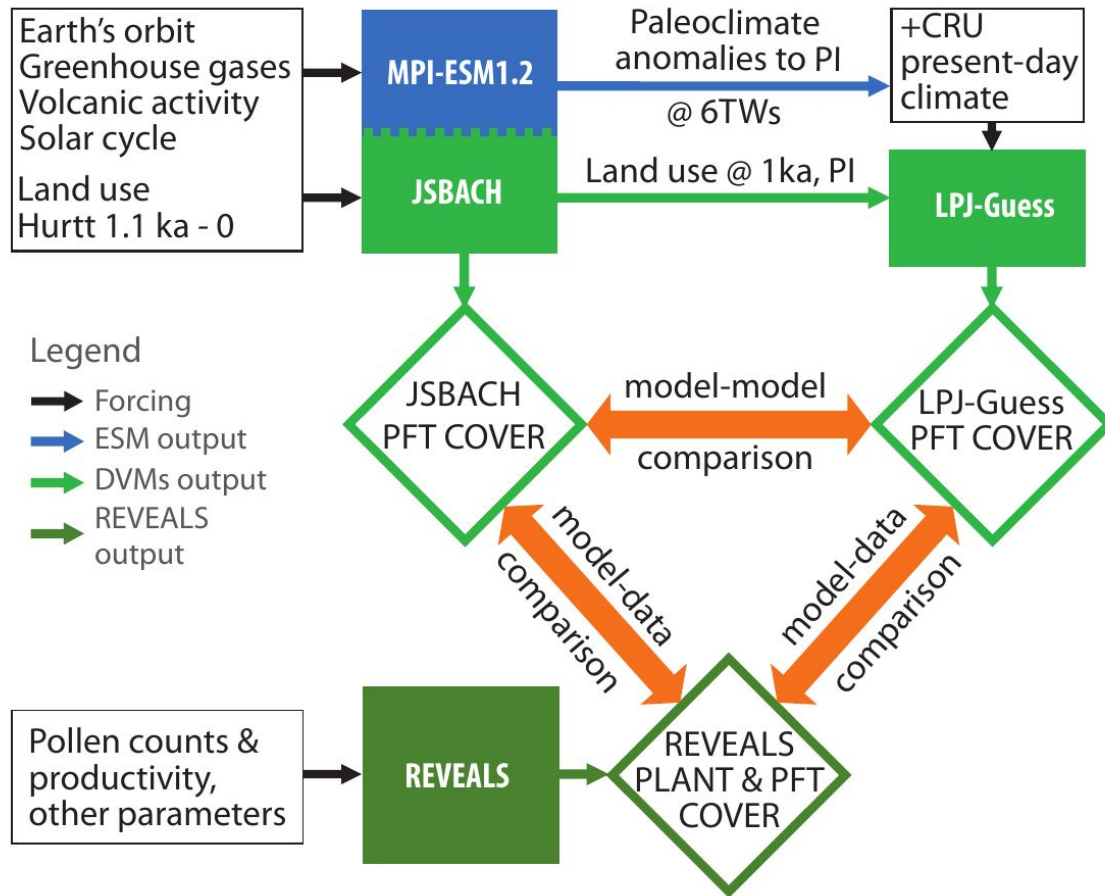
Earth's orbit
Greenhouse gases
Volcanic activity
Solar cycle

Land use
Hurtt 1.1 ka - 0

MPI-ESM1.2

Paleoclimate anomalies to PI

@ 6TWs

+CRU present-day climate

JSBACH

Land use @ 1ka, PI

LPJ-Guess

Legend
Forcing
ESM output
DVMs output
REVEALS output

JSBACH PFT COVER

model-model
comparison

LPJ-Guess PFT COVER

model-data
comparison

model-data
comparison

Pollen counts & productivity, other parameters

REVEALS

REVEALS PLANT & PFT COVER